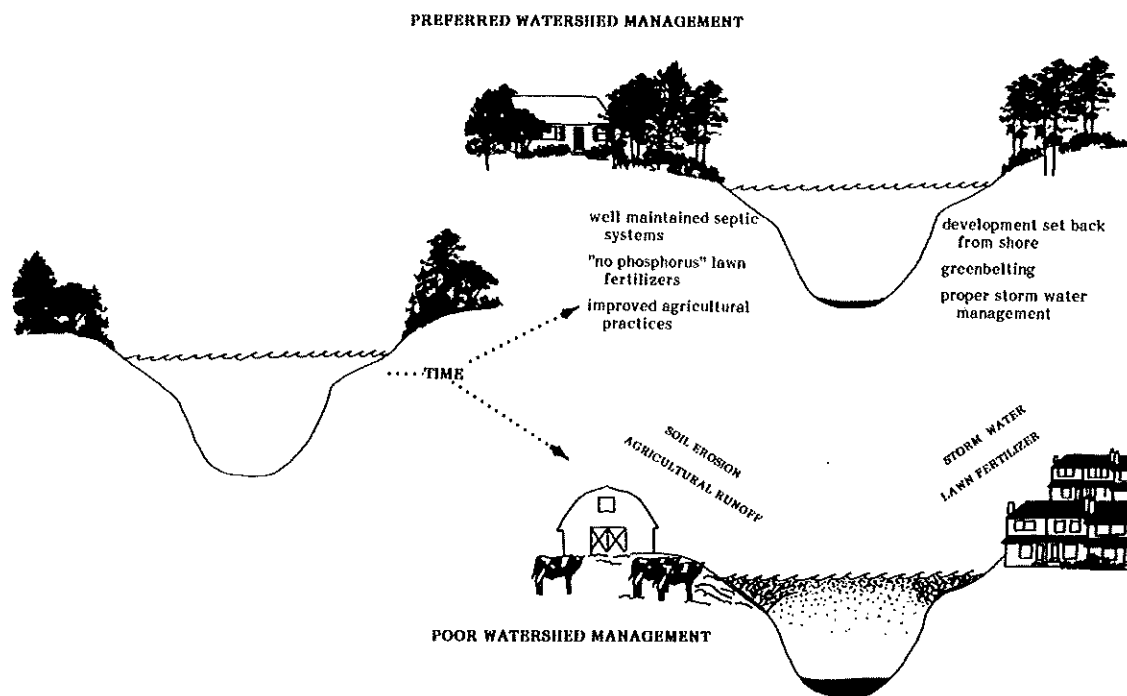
PREFERRED WATERSHED MANAGEMENT

well maintained septic systems

"no phosphorus" lawn fertilizers

improved agricultural practices

development set back from shore

greenbelting

proper storm water management

TIME

SOIL EROSION

AGRICULTURAL RUNOFF

STORM WATER

LAWN FERTILIZER

POOR WATERSHED MANAGEMENT